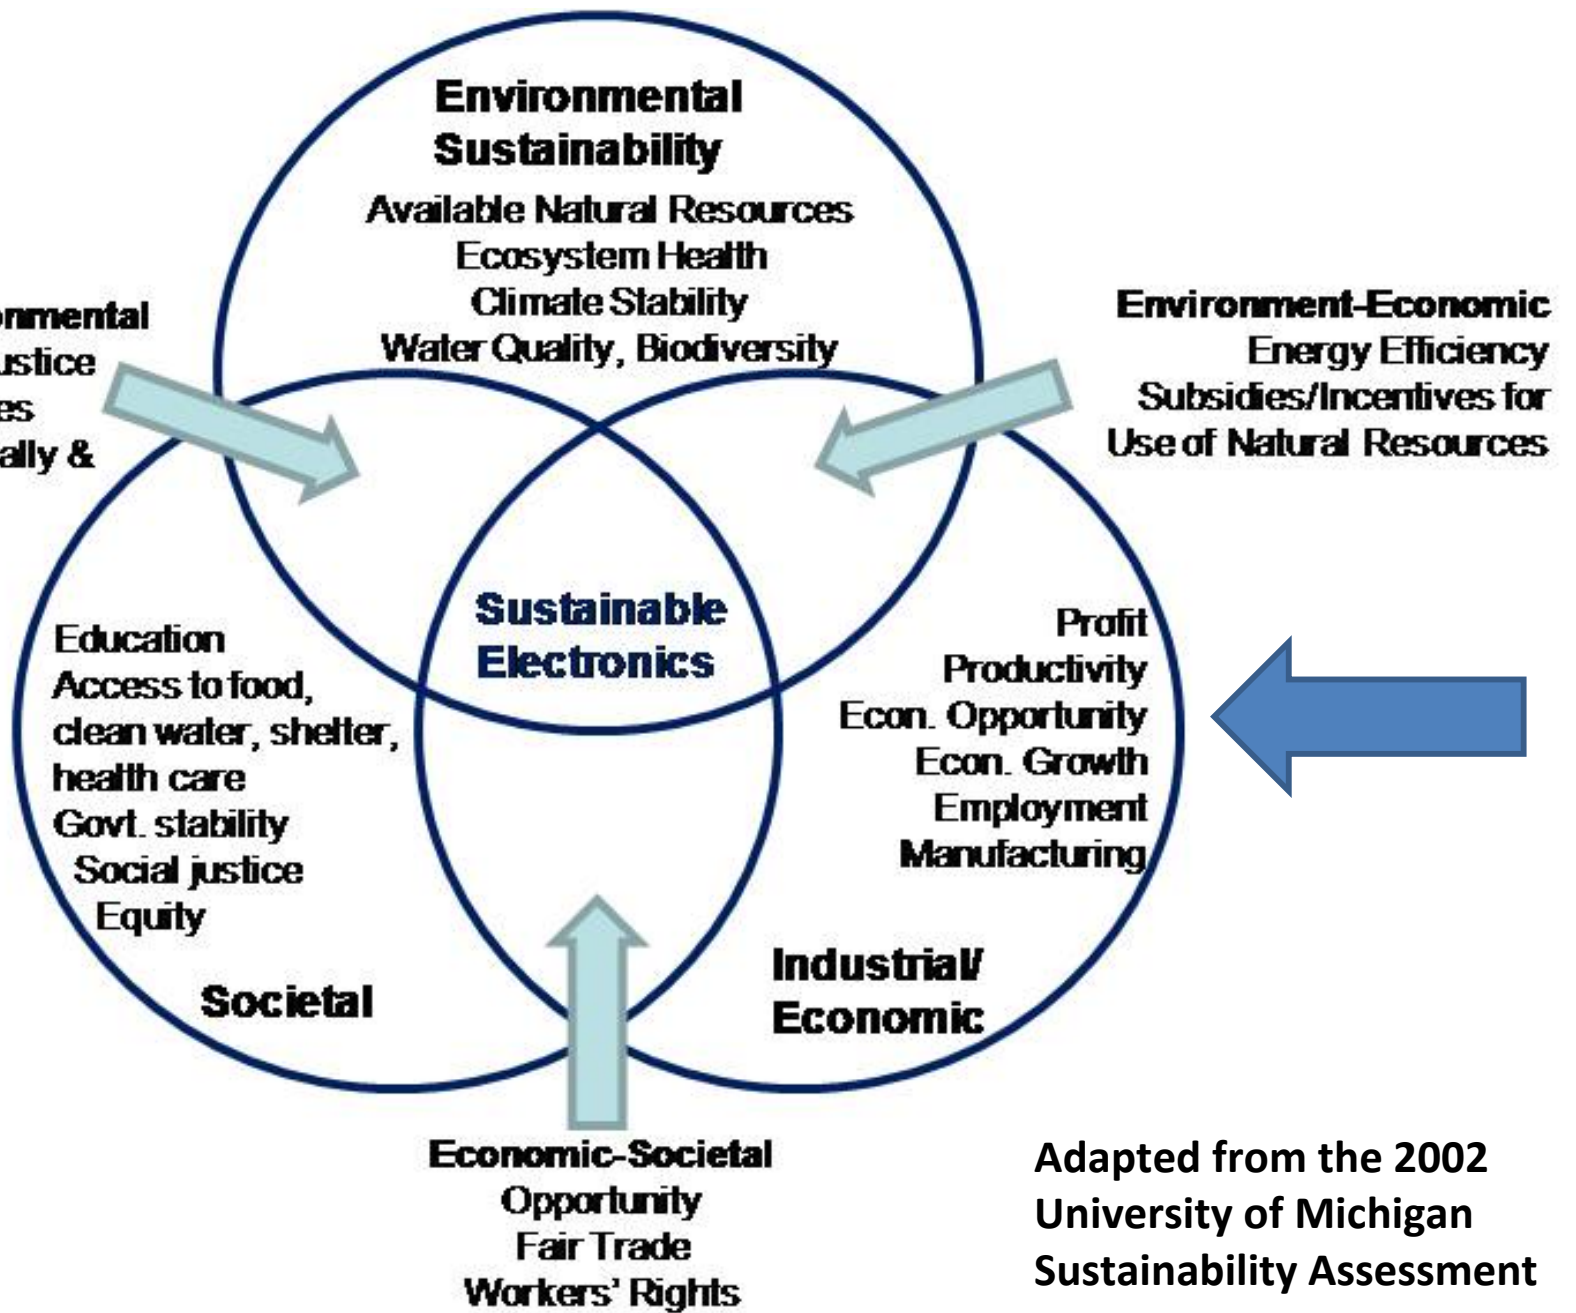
Environmental Sustainability
Available Natural Resources
Ecosystem Health
Climate Stability
Water Quality, Biodiversity

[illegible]nmental
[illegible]ustice
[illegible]es
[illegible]ally &

Environment-Economic
Energy Efficiency
Subsidies/Incentives for
Use of Natural Resources

Sustainable Electronics

Education
Access to food, clean water, shelter, health care
Govt. stability
Social justice
Equity

Societal

Profit
Productivity
Econ. Opportunity
Econ. Growth
Employment
Manufacturing

Industrial/ Economic

Economic-Societal
Opportunity
Fair Trade
Workers' Rights

Adapted from the 2002 University of Michigan Sustainability Assessment